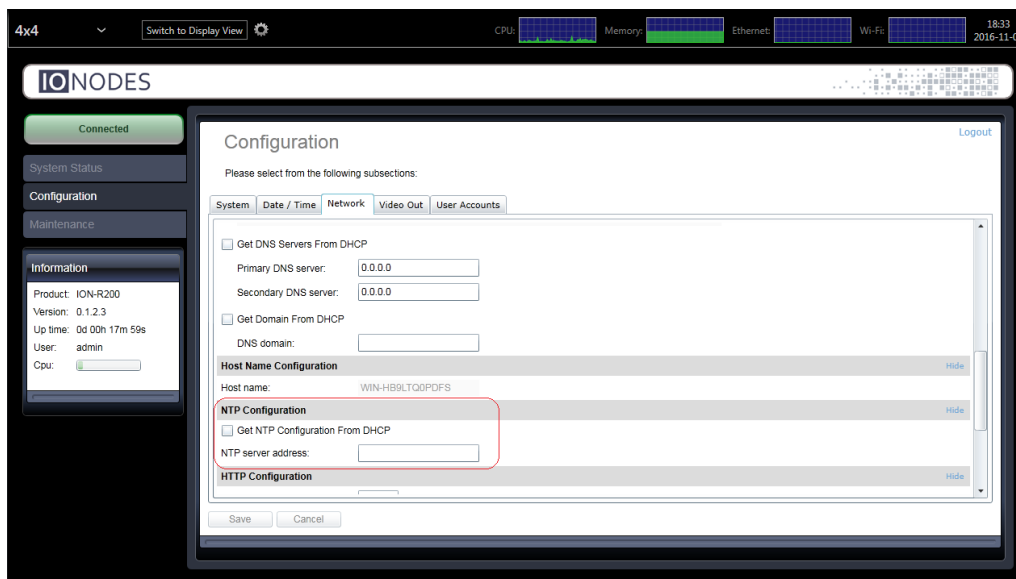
4x4
Switch to Display View
CPU:
Memory:
Ethernet:
Wi-Fi:
18:33
2016-11-0

IONODES

Connected
System Status
Configuration
Maintenance

Information
Product: ION-R200
Version: 0.1.2.3
Up time: 0d 00h 17m 59s
User: admin
Cpu:

Configuration
Logout
Please select from the following subsections:

System | Date / Time | Network | Video Out | User Accounts

Get DNS Servers From DHCP
Primary DNS server: 0.0.0.0
Secondary DNS server: 0.0.0.0
Get Domain From DHCP
DNS domain:
Host Name Configuration
Hide
Host name: WIN-HB9LTQ0PDFS
NTP Configuration
Hide
Get NTP Configuration From DHCP
NTP server address:
HTTP Configuration
Hide

Save
Cancel